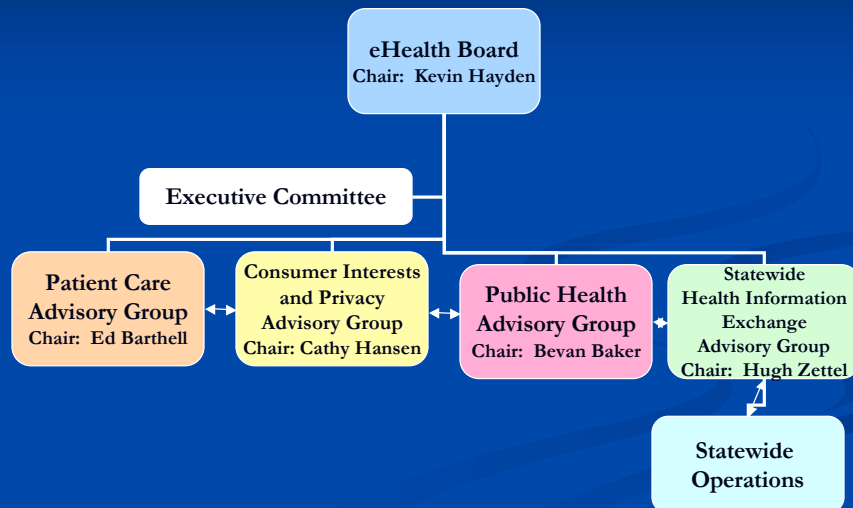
eHealth Board
Chair: Kevin Hayden

Executive Committee

Patient Care Advisory Group
Chair: Ed Barthell

Consumer Interests and Privacy Advisory Group
Chair: Cathy Hansen

Public Health Advisory Group
Chair: Bevan Baker

Statewide Health Information Exchange Advisory Group
Chair: Hugh Zettel

Statewide Operations